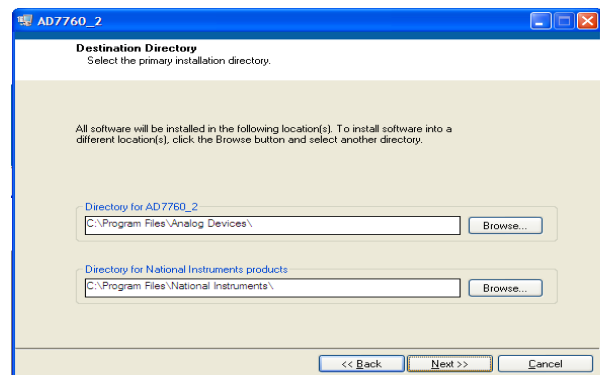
AD7760_2

Destination Directory
Select the primary installation directory.

All software will be installed in the following location(s). To install software into a different location(s), click the Browse button and select another directory.

Directory for AD7760_2
C:\Program Files\Analog Devices\
Browse...

Directory for National Instruments products
C:\Program Files\National Instruments\
Browse...

<< Back
Next >>
Cancel